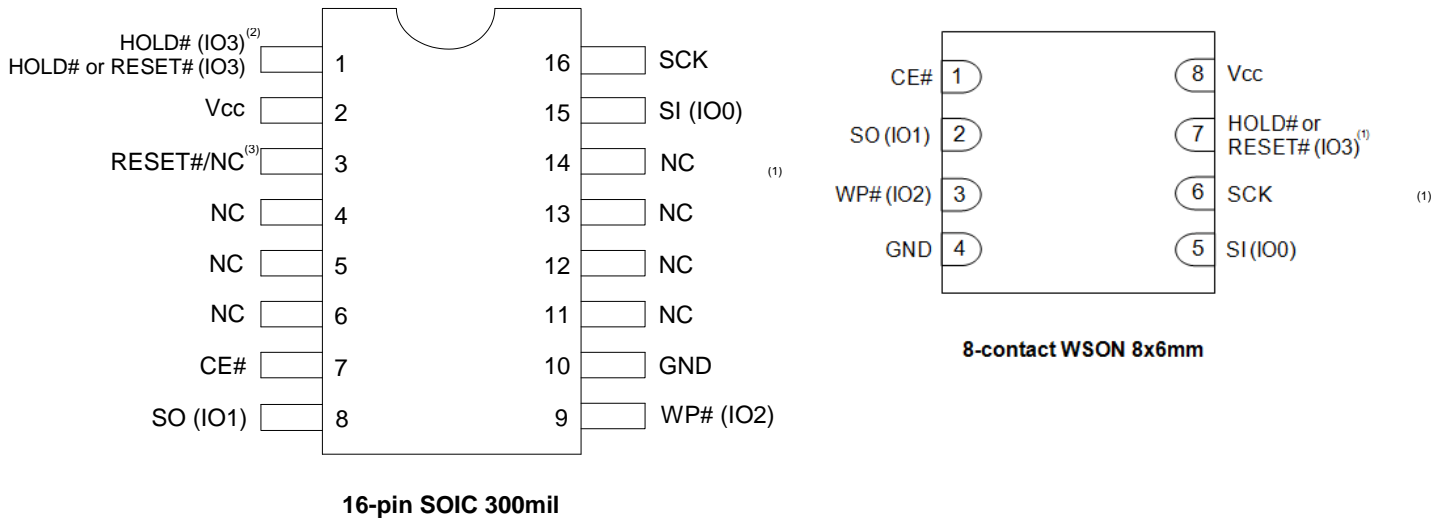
HOLD# (IO3)$^{(2)}$
HOLD# or RESET# (IO3)

1

16

SCK

Vcc

2

15

SI (IO0)

RESET#/NC$^{(3)}$

3

14

NC

(1)

NC

4

13

NC

NC

5

12

NC

NC

6

11

NC

CE#

7

10

GND

SO (IO1)

8

9

WP# (IO2)

16-pin SOIC 300mil

CE#

1

8

Vcc

SO (IO1)

2

7

HOLD# or RESET# (IO3)$^{(1)}$

WP# (IO2)

3

6

SCK

(1)

GND

4

5

SI (IO0)

8-contact WSON 8x6mm